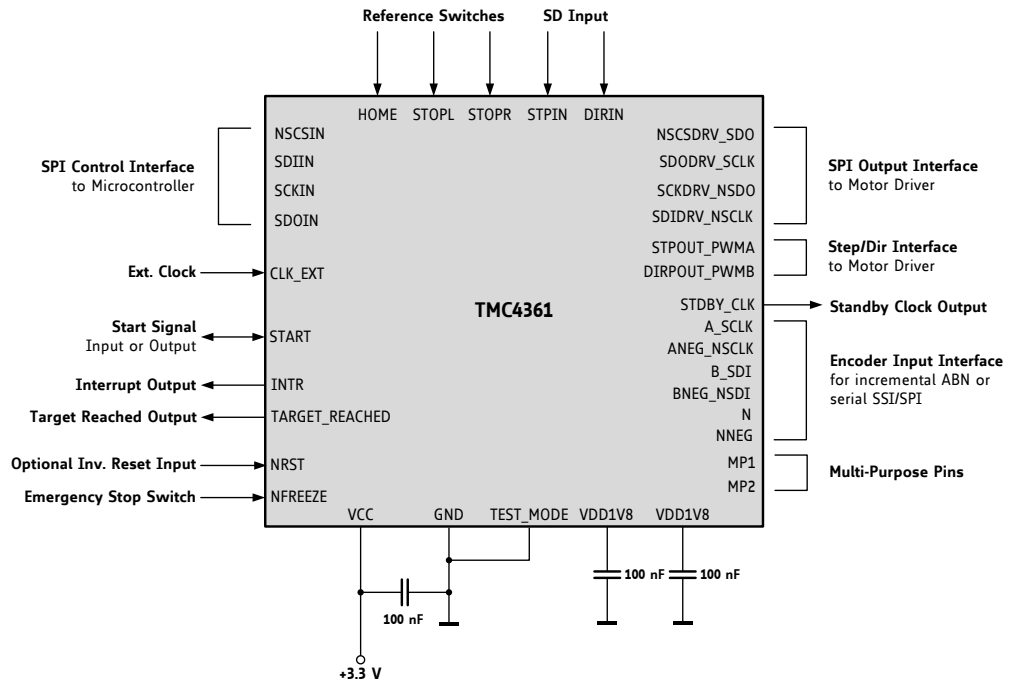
Reference Switches
SD Input

HOME STOPL STOPR STPIN DIRIN

SPI Control Interface
to Microcontroller

NSCSIN
SDIIN
SCKIN
SDOIN

NSCSDRV_SDO
SDODRV_SCLK
SCKDRV_NSDO
SDIDRV_NSCLK

SPI Output Interface
to Motor Driver

STPOUT_PWMA
DIRPOUT_PWMB

Step/Dir Interface
to Motor Driver

Ext. Clock
CLK_EXT

TMC4361

STDBY_CLK
Standby Clock Output

Start Signal
Input or Output
START

A_SCLK
ANEG_NSCLK
B_SDI
BNEG_NSDI
N
NNEG

Encoder Input Interface
for incremental ABN or serial SSI/SPI

Interrupt Output
INTR

Target Reached Output
TARGET_REACHED

Optional Inv. Reset Input
NRST

MP1
MP2

Multi-Purpose Pins

Emergency Stop Switch
NFREEZE

VCC GND TEST_MODE VDD1V8 VDD1V8

100 nF
100 nF
100 nF

+3.3 V